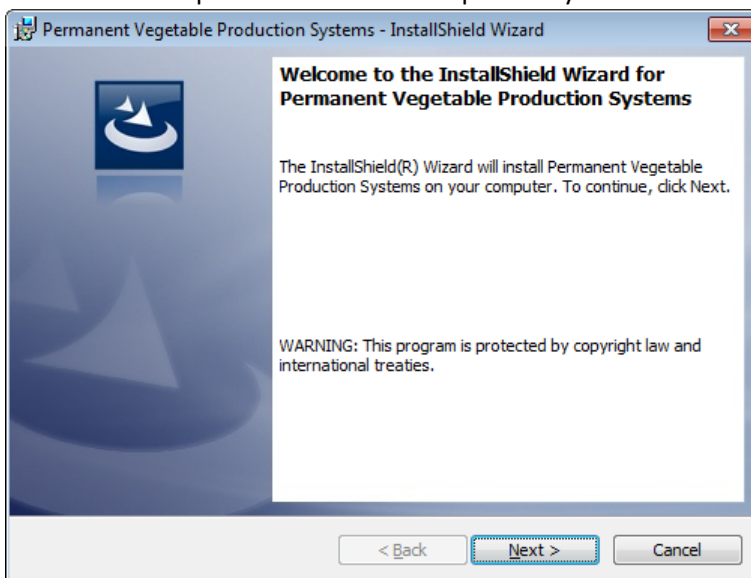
Permanent Vegetable Production Systems - InstallShield Wizard

Welcome to the InstallShield Wizard for Permanent Vegetable Production Systems

The InstallShield(R) Wizard will install Permanent Vegetable Production Systems on your computer. To continue, click Next.

WARNING: This program is protected by copyright law and international treaties.

< Back

Next >

Cancel